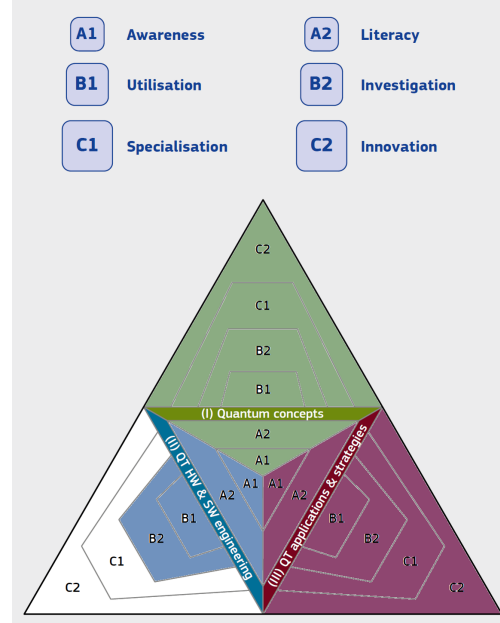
A1 Awareness
A2 Literacy
B1 Utilisation
B2 Investigation
C1 Specialisation
C2 Innovation

C2
C1
B2
B1
(I) Quantum concepts
A2
A1
(II) QT HW & SW engineering
A2
A1
B1
B2
C1
C2
(III) QT applications & strategies
A1
A2
B1
B2
C1
C2